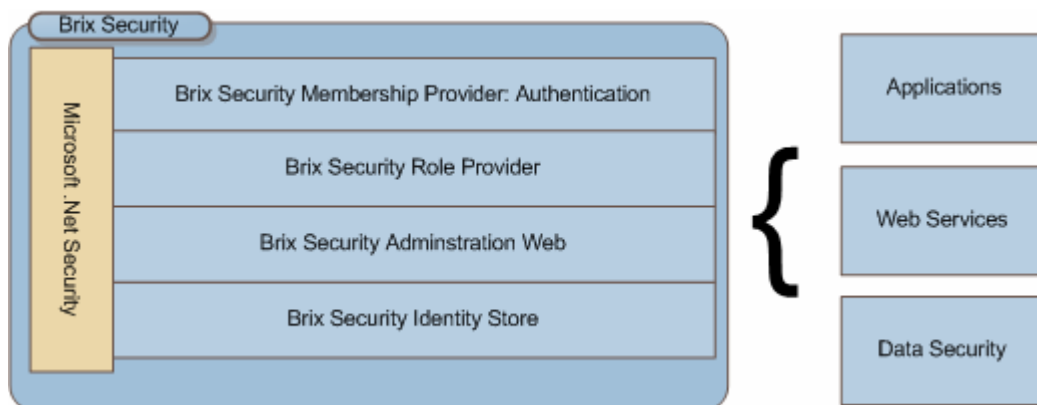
Brix Security

Microsoft .Net Security

Brix Security Membership Provider: Authentication

Brix Security Role Provider

Brix Security Adminstration Web

Brix Security Identity Store

Applications

Web Services

Data Security